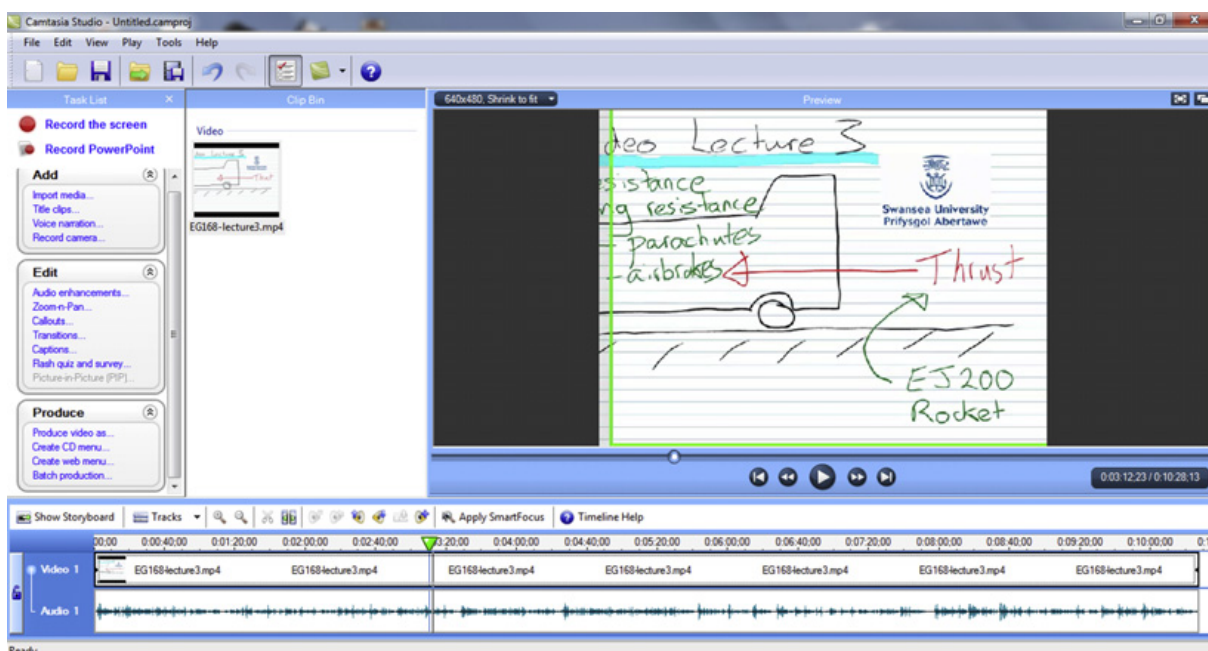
Camtasia Studio - Untitled.camproj

File Edit View Play Tools Help

Task List

Record the screen

Record PowerPoint

Add

Import media...
Title clips...
Voice narration...
Record camera...

Edit

Audio enhancements...
Zoom-n-Pan...
Callouts...
Transitions...
Captions...
Flash quiz and survey...
Picture-in-Picture (PIP)...

Produce

Produce video as...
Create CD menu...
Create web menu...
Batch production...

Clip Bin

Video

EG168-lecture3.mp4

640x480, Shrink to fit

Preview

deo Lecture 3

sistance

ng resistance

- parachutes

- airbrakes

Thrust

EJ200 Rocket

Swansea University
Prifysgol Abertawe

0:03:12;23 / 0:10:28;13

Show Storyboard Tracks Apply SmartFocus Timeline Help

00;00 0:00:40;00 0:01:20;00 0:02:00;00 0:02:40;00 3:20;00 0:04:00;00 0:04:40;00 0:05:20;00 0:06:00;00 0:06:40;00 0:07:20;00 0:08:00;00 0:08:40;00 0:09:20;00 0:10:00;00

Video 1

EG168-lecture3.mp4 EG168-lecture3.mp4 EG168-lecture3.mp4 EG168-lecture3.mp4 EG168-lecture3.mp4 EG168-lecture3.mp4 EG168-lecture3.mp4

Audio 1

Ready